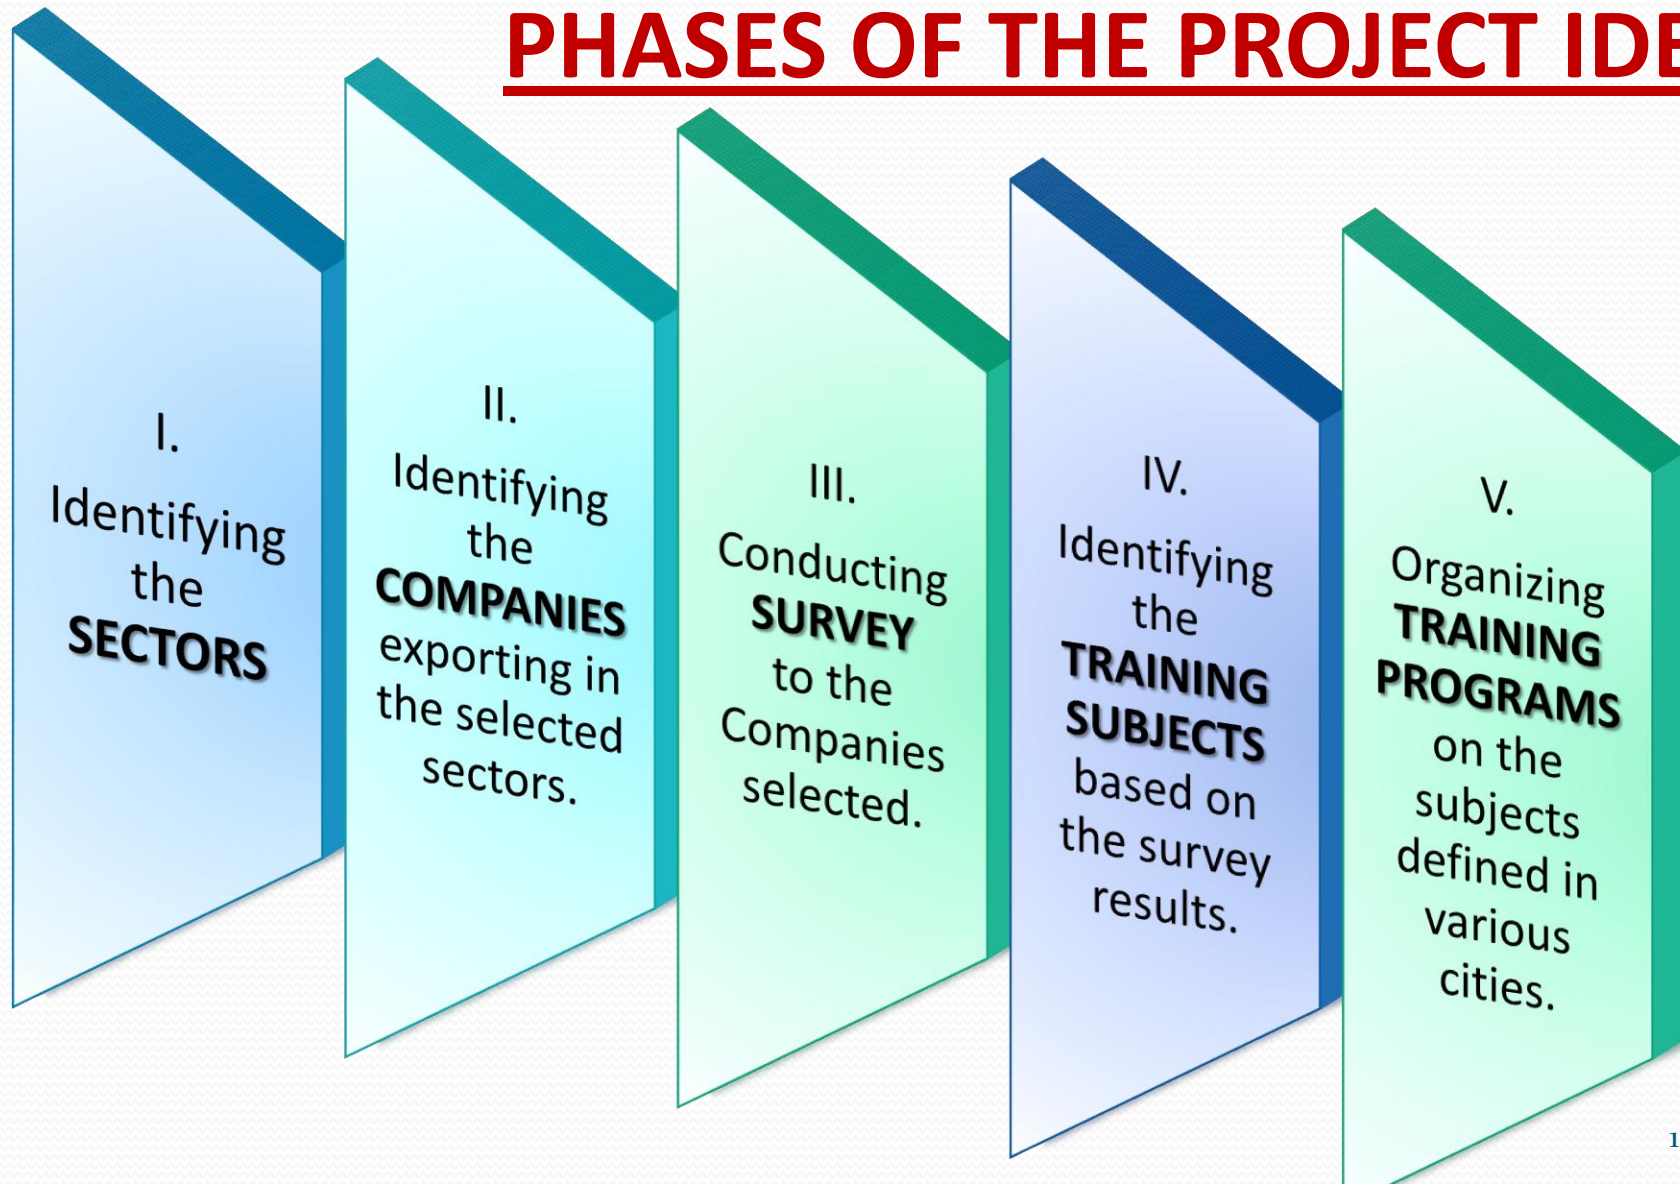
PHASES OF THE PROJECT IDE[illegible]

I.
Identifying the SECTORS

II.
Identifying the COMPANIES exporting in the selected sectors.

III.
Conducting SURVEY to the Companies selected.

IV.
Identifying the TRAINING SUBJECTS based on the survey results.

V.
Organizing TRAINING PROGRAMS on the subjects defined in various cities.

1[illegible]